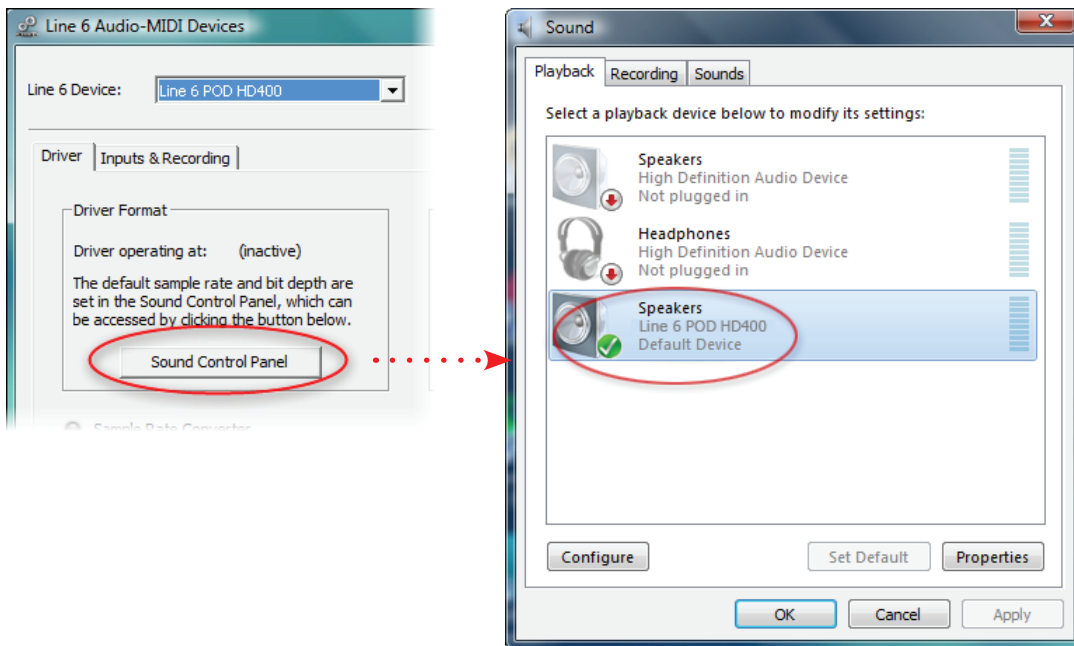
Line 6 Audio-MIDI Devices

Line 6 Device: Line 6 POD HD400

Driver | Inputs & Recording

Driver Format

Driver operating at: (inactive)

The default sample rate and bit depth are set in the Sound Control Panel, which can be accessed by clicking the button below.

Sound Control Panel

Sample Rate Converter

Sound

Playback | Recording | Sounds

Select a playback device below to modify its settings:

Speakers
High Definition Audio Device
Not plugged in

Headphones
High Definition Audio Device
Not plugged in

Speakers
Line 6 POD HD400
Default Device

Configure

Set Default

Properties

OK

Cancel

Apply